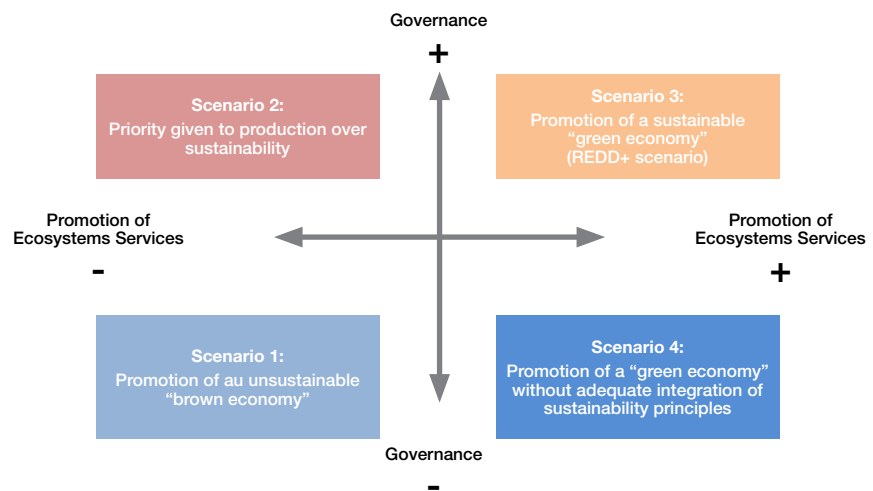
Governance
+

Scenario 2:
Priority given to production over sustainability

Scenario 3:
Promotion of a sustainable "green economy" (REDD+ scenario)

Promotion of Ecosystems Services
-

Promotion of Ecosystems Services
+

Scenario 1:
Promotion of au unsustainable "brown economy"

Scenario 4:
Promotion of a "green economy" without adequate integration of sustainability principles

Governance
-